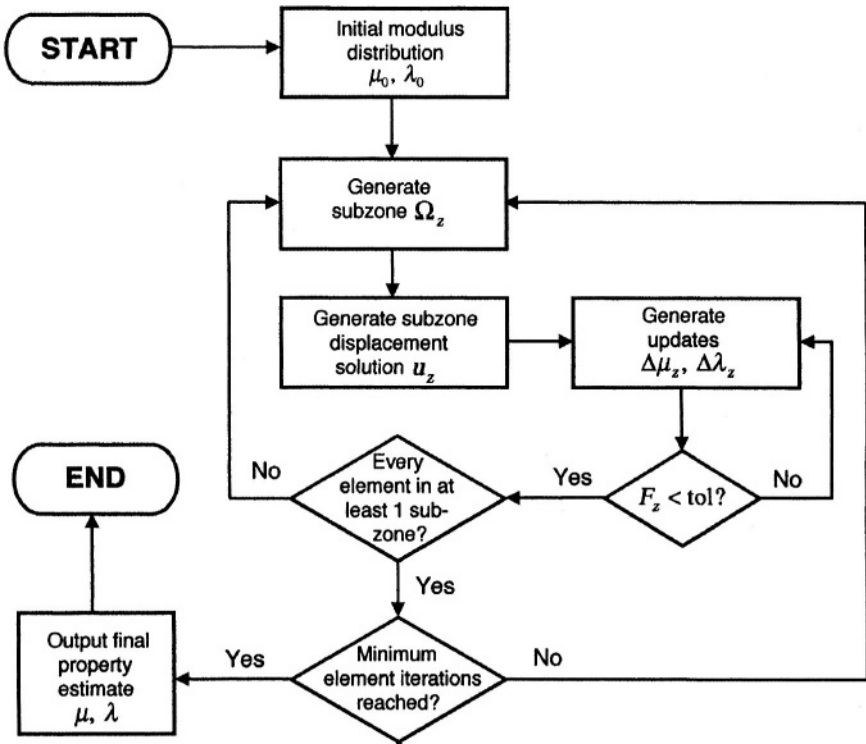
START

Initial modulus distribution $\mu_0$, $\lambda_0$

Generate subzone $\Omega_z$

Generate subzone displacement solution $u_z$

Generate updates $\Delta\mu_z$, $\Delta\lambda_z$

$F_z$ < tol?

No

Yes

Every element in at least 1 subzone?

No

Yes

Minimum element iterations reached?

No

Yes

Output final property estimate $\mu$, $\lambda$

END